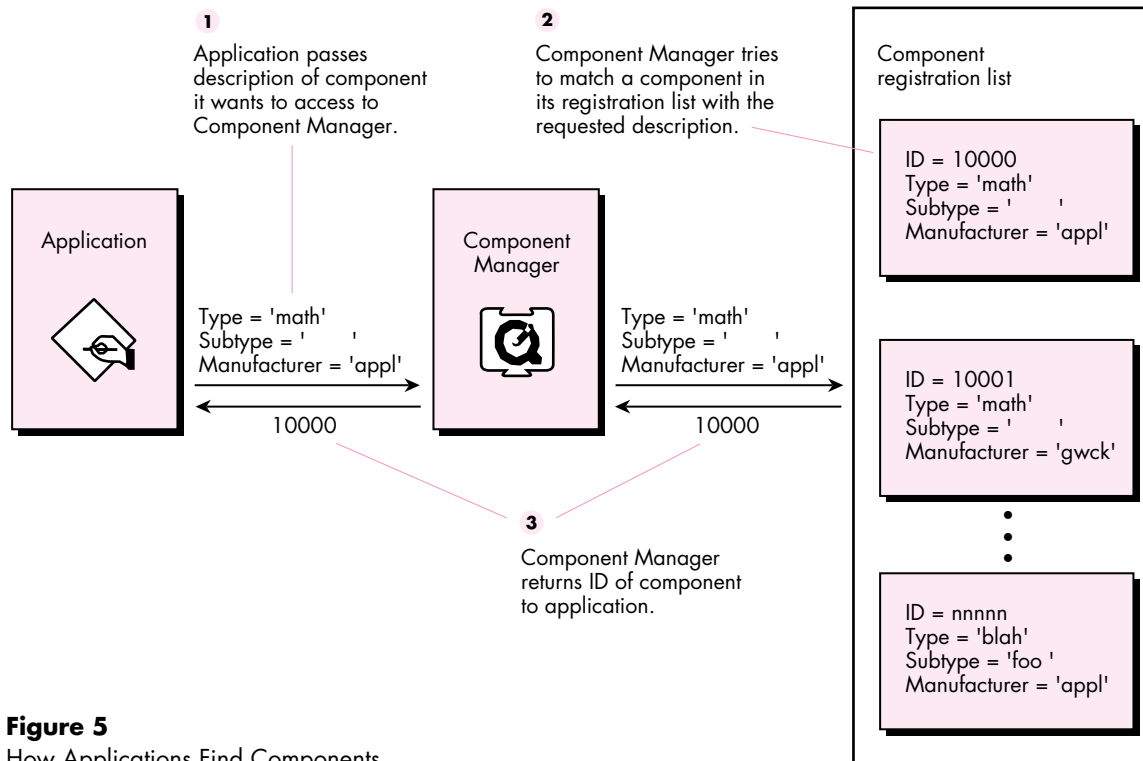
1

Application passes description of component it wants to access to Component Manager.

2

Component Manager tries to match a component in its registration list with the requested description.

Component registration list

ID = 10000
Type = 'math'
Subtype = '    '
Manufacturer = 'appl'

Application

Component Manager

Type = 'math'
Subtype = '    '
Manufacturer = 'appl'

10000

Type = 'math'
Subtype = '    '
Manufacturer = 'appl'

10000

ID = 10001
Type = 'math'
Subtype = '    '
Manufacturer = 'gwck'

3

Component Manager returns ID of component to application.

ID = nnnnn
Type = 'blah'
Subtype = 'foo '
Manufacturer = 'appl'

**Figure 5**
How Applications Find Components